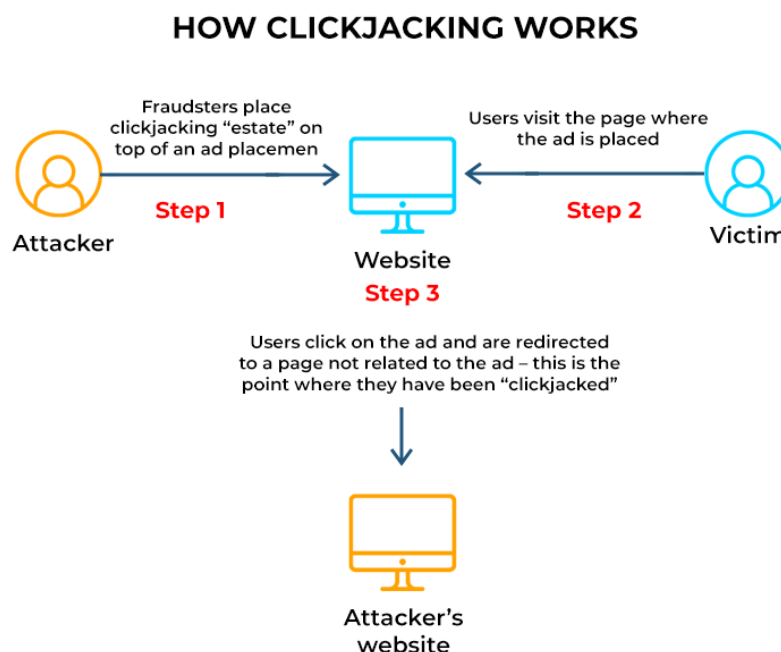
HOW CLICKJACKING WORKS

Fraudsters place clickjacking “estate” on top of an ad placemen

Step 1

Attacker

Users visit the page where the ad is placed

Step 2

Victim

Website

Step 3

Users click on the ad and are redirected to a page not related to the ad – this is the point where they have been “clickjacked”

Attacker’s website